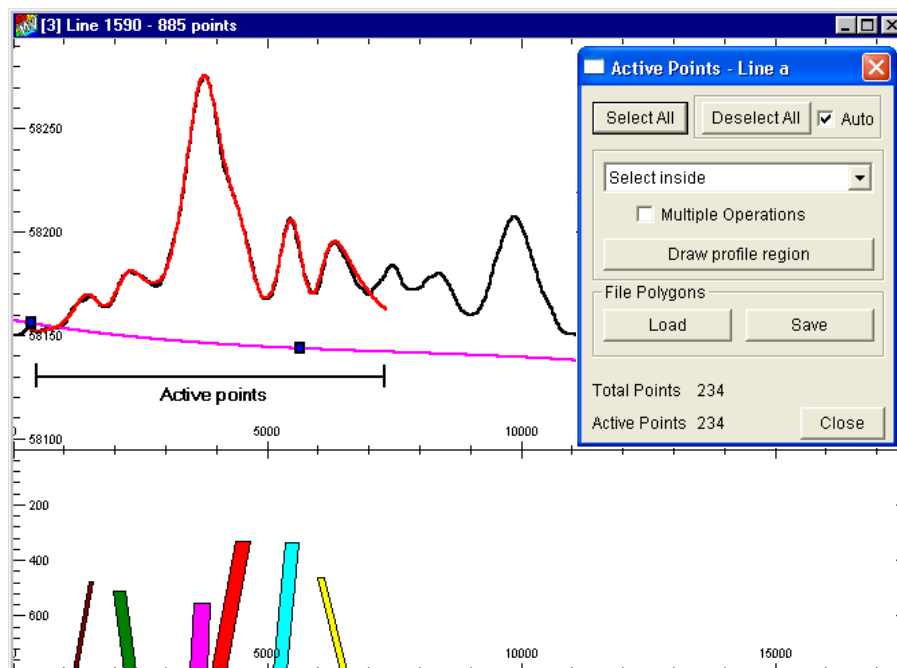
[3] Line 1590 - 885 points

58250

58200

58150

58100

0

5000

10000

Active points

Active Points - Line a

Select All

Deselect All

Auto

Select inside

Multiple Operations

Draw profile region

File Polygons

Load

Save

Total Points 234

Active Points 234

Close

200

400

600

5000

10000

15000